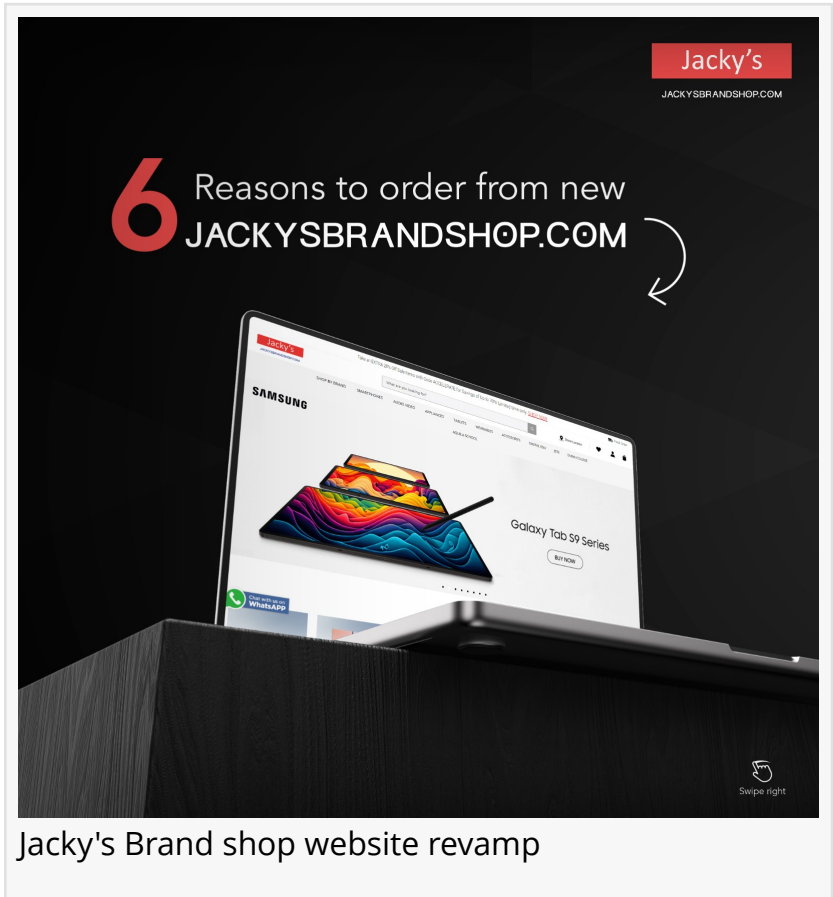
Jacky's
JACKYSBRANDSHOP.COM

6 Reasons to order from new JACKYSBRANDSHOP.COM

Jacky's

SAMSUNG

SHOP BY BRAND

Galaxy Tab S9 Series

BUY NOW

Chat with us on WhatsAPP

Swipe right

Jacky's Brand shop website revamp